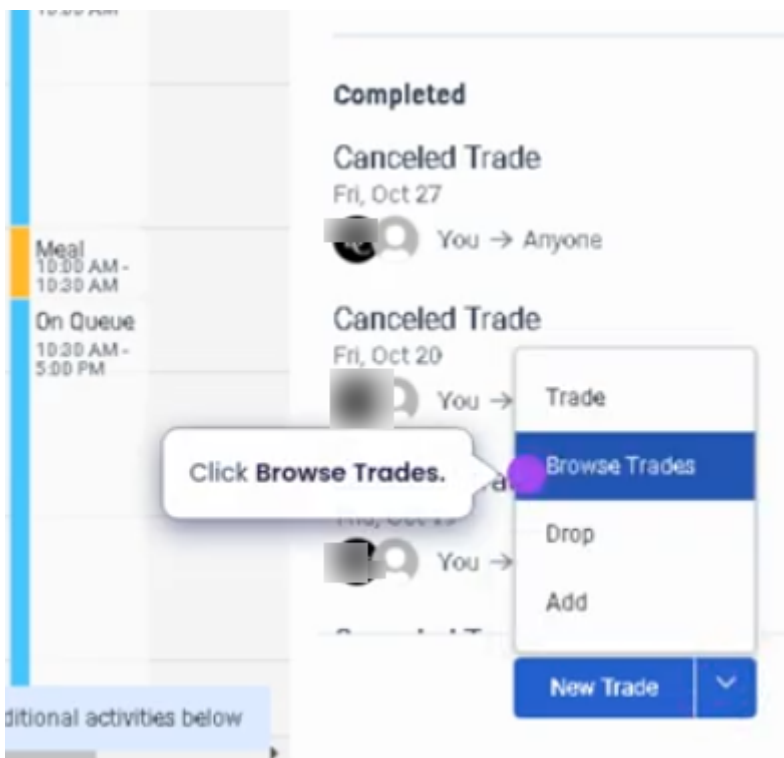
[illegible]

Meal
10:00 AM - 10:30 AM

On Queue
10:30 AM - 5:00 PM

Completed

Canceled Trade
Fri, Oct 27
You → Anyone

Canceled Trade
Fri, Oct 20
You → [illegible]

Click **Browse Trades.**

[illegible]
You → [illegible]

Trade
Browse Trades
Drop
Add

New Trade

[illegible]ditional activities below